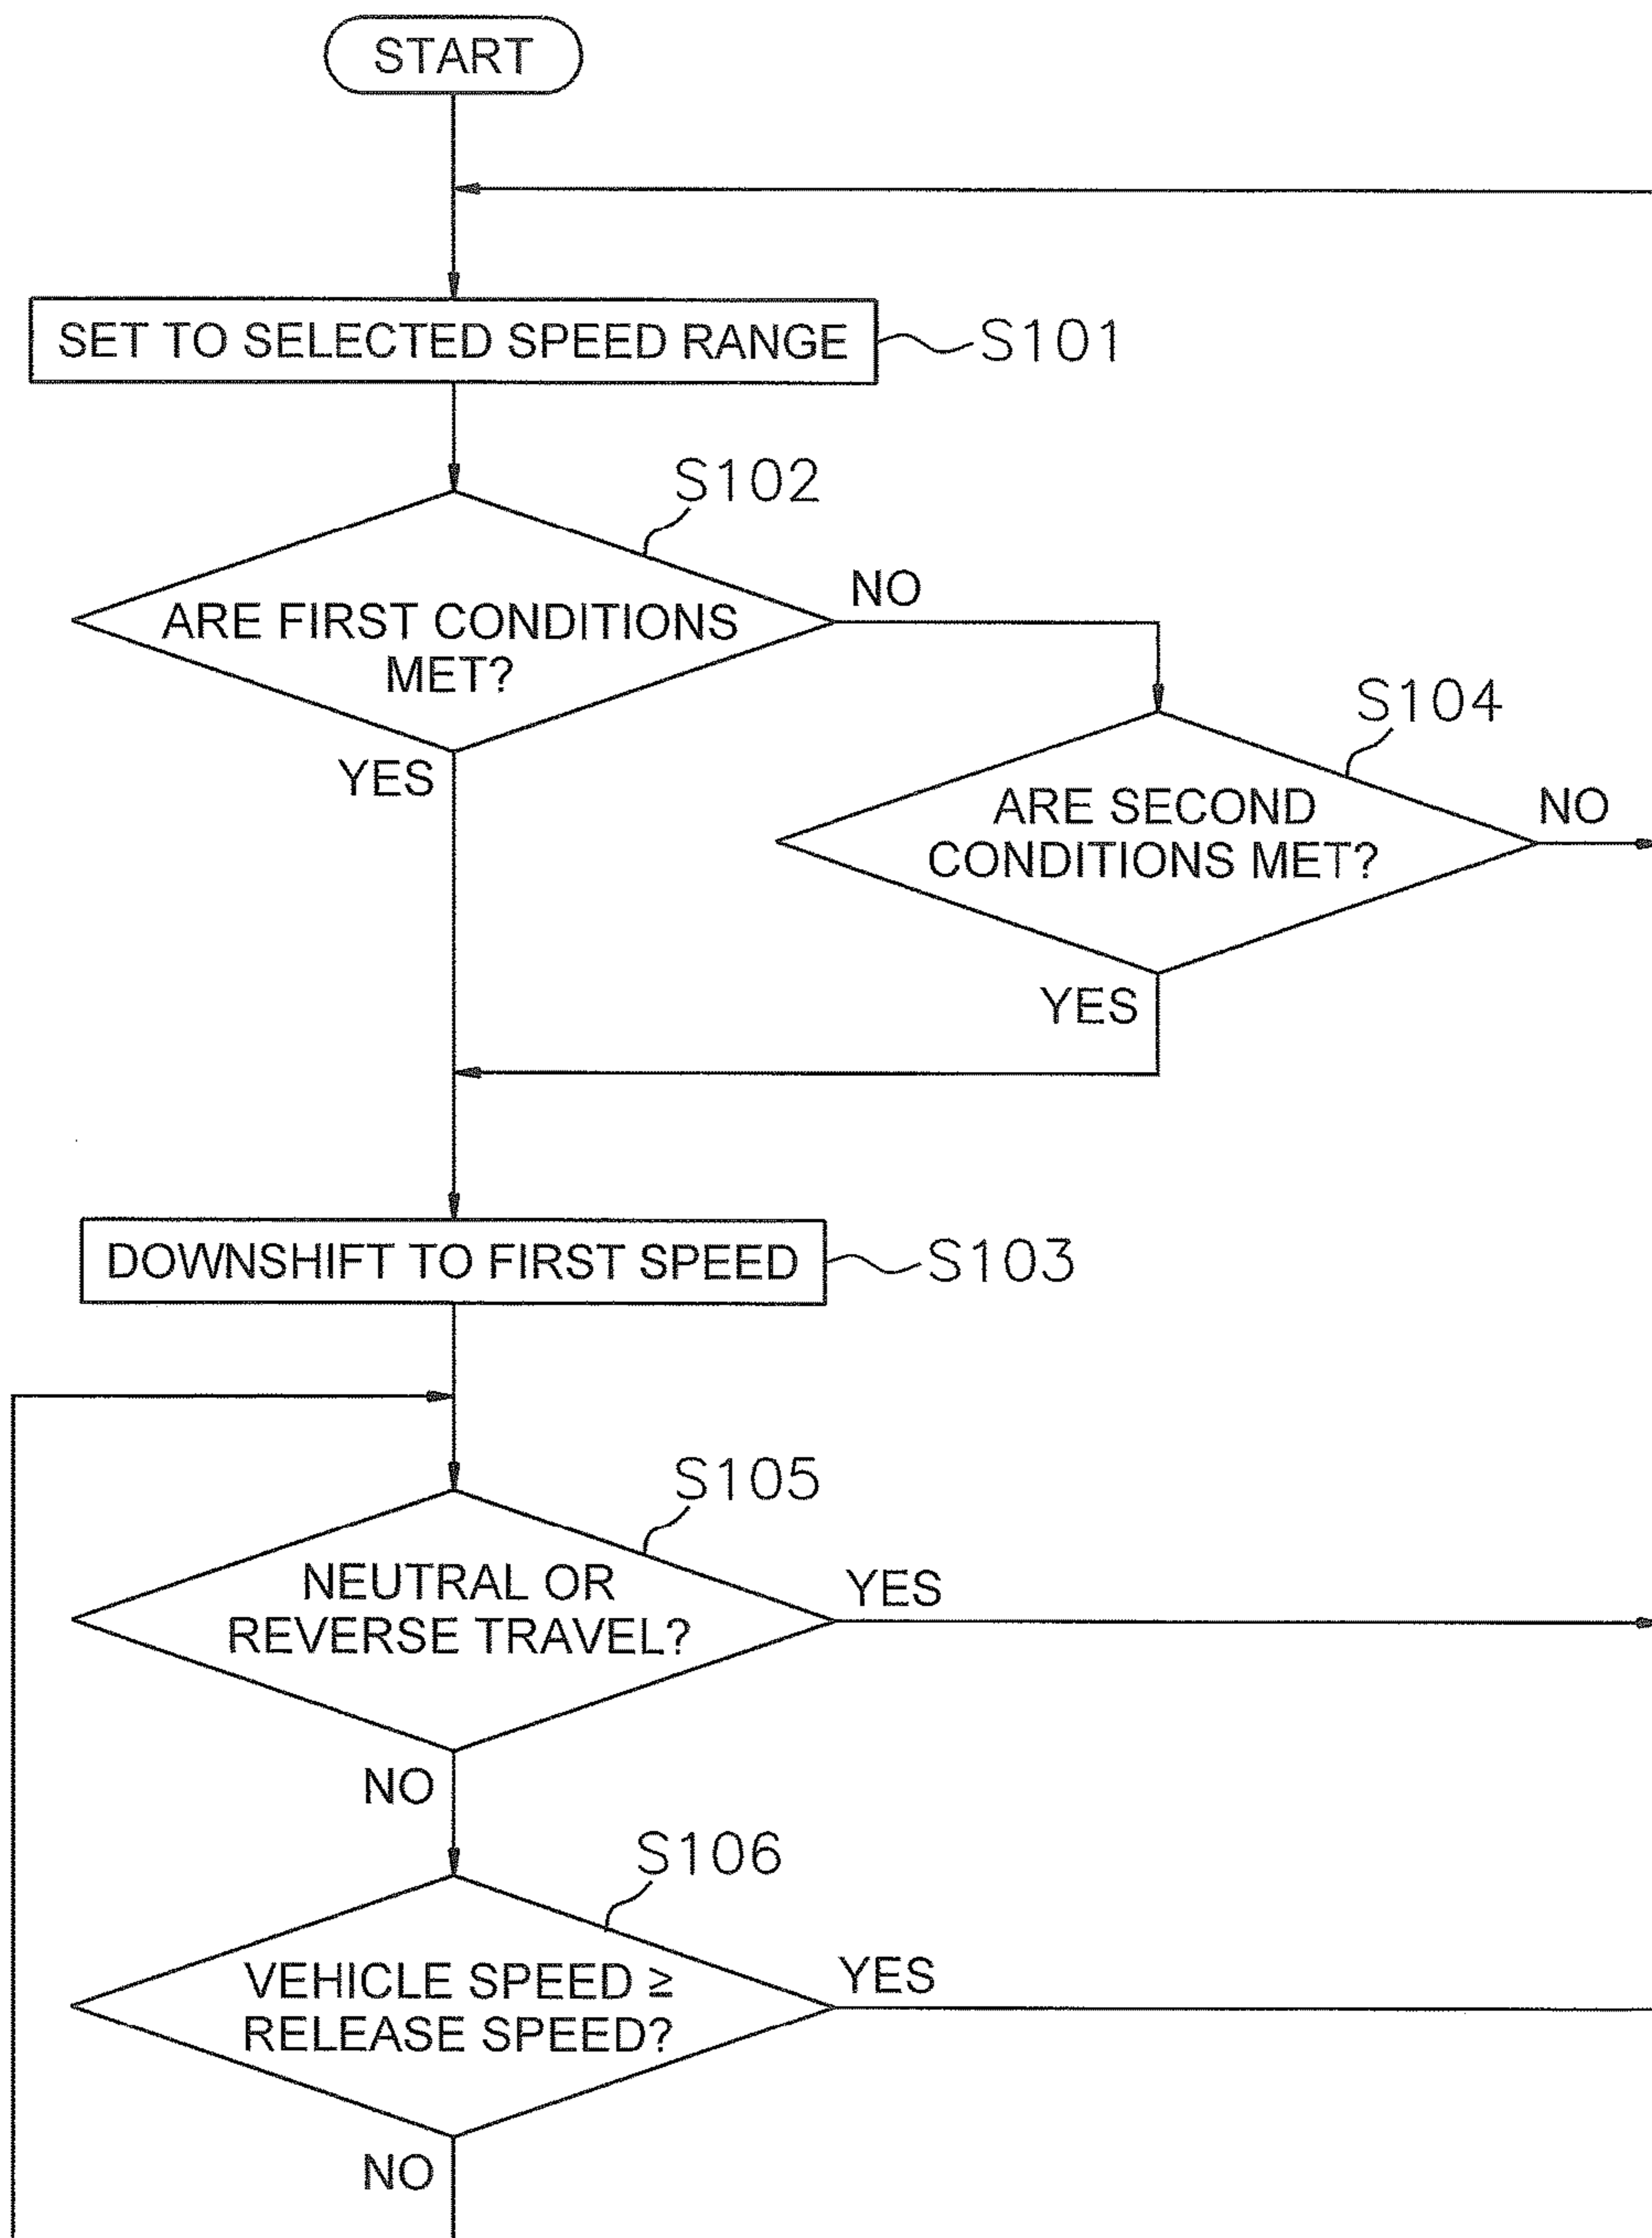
START

SET TO SELECTED SPEED RANGE
S101

S102
ARE FIRST CONDITIONS MET?
NO
YES

S104
ARE SECOND CONDITIONS MET?
NO
YES

DOWNSHIFT TO FIRST SPEED
S103

S105
NEUTRAL OR REVERSE TRAVEL?
YES
NO

S106
VEHICLE SPEED ≥ RELEASE SPEED?
YES
NO